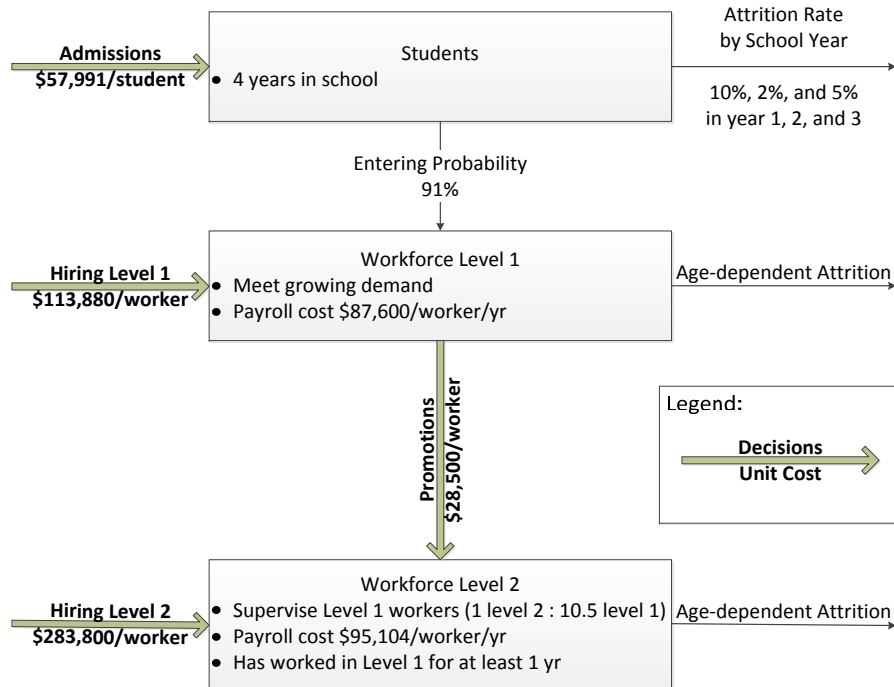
Admissions
\$57,991/student

Students
• 4 years in school

Attrition Rate
by School Year

10%, 2%, and 5%
in year 1, 2, and 3

Entering Probability
91%

Hiring Level 1
\$113,880/worker

Workforce Level 1
• Meet growing demand
• Payroll cost \$87,600/worker/yr

Age-dependent Attrition

Promotions
\$28,500/worker

Legend:

Decisions
Unit Cost

Hiring Level 2
\$283,800/worker

Workforce Level 2
• Supervise Level 1 workers (1 level 2 : 10.5 level 1)
• Payroll cost \$95,104/worker/yr
• Has worked in Level 1 for at least 1 yr

Age-dependent Attrition